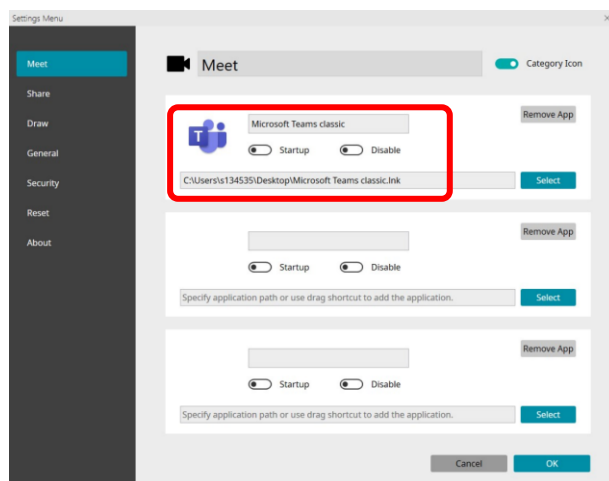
Settings Menu

×

Meet
Share
Draw
General
Security
Reset
About

Meet

Category Icon

Microsoft Teams classic

Remove App

Startup
Disable

C:\Users\s134535\Desktop\Microsoft Teams classic.lnk

Select

Remove App

Startup
Disable

Specify application path or use drag shortcut to add the application.

Select

Remove App

Startup
Disable

Specify application path or use drag shortcut to add the application.

Select

Cancel
OK